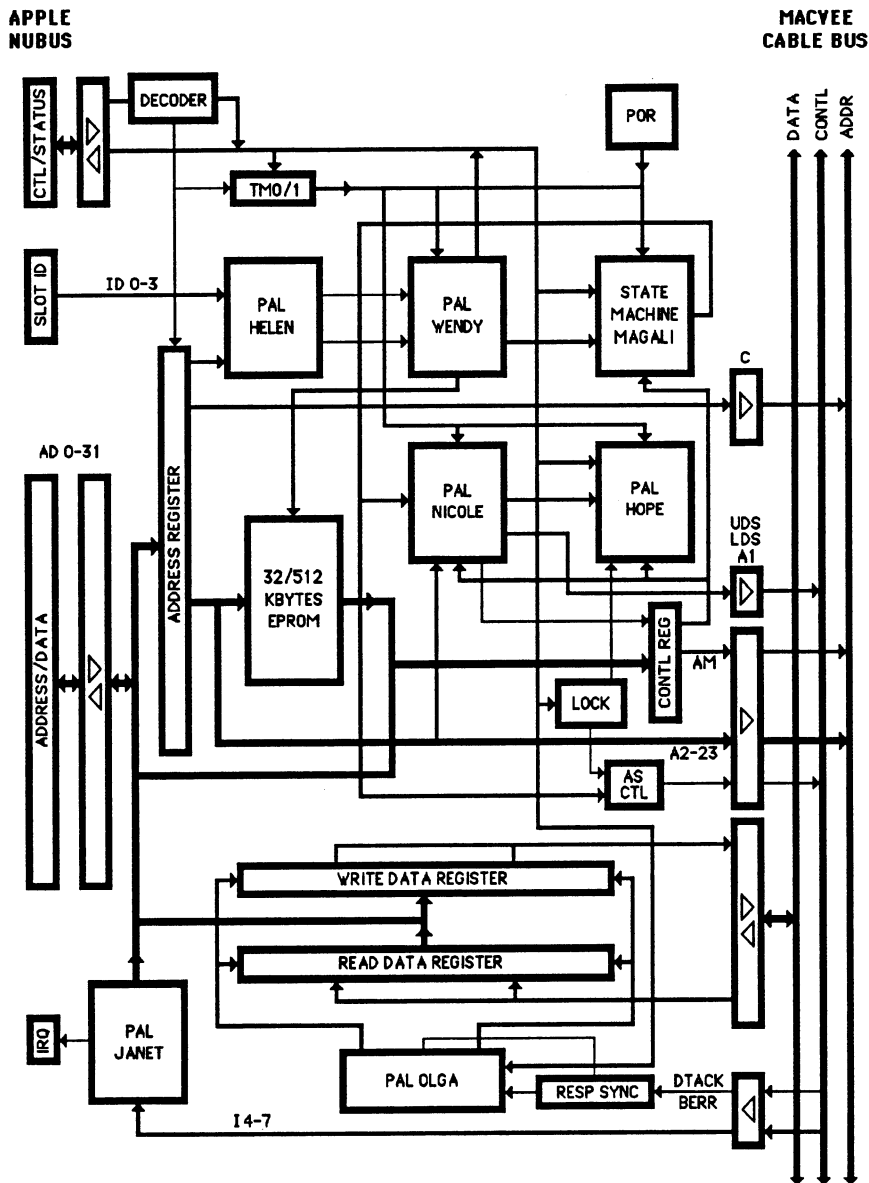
APPLE NUBUS

MACVEE CABLE BUS

CTL/STATUS

DECODER

POR

DATA
CONTL
ADDR

TM0/1

SLOT ID

ID 0-3

PAL HELEN

PAL WENDY

STATE MACHINE MAGALI

C

AD 0-31

ADDRESS REGISTER

PAL NICOLE

PAL HOPE

UDS
LDS
A1

ADDRESS/DATA

32/512 KBYTES EPROM

CONTL REG

AM

LOCK

A2-23

AS CTL

WRITE DATA REGISTER

READ DATA REGISTER

IRQ

PAL JANET

PAL OLGA

RESP SYNC

DTACK
BERR

I4-7